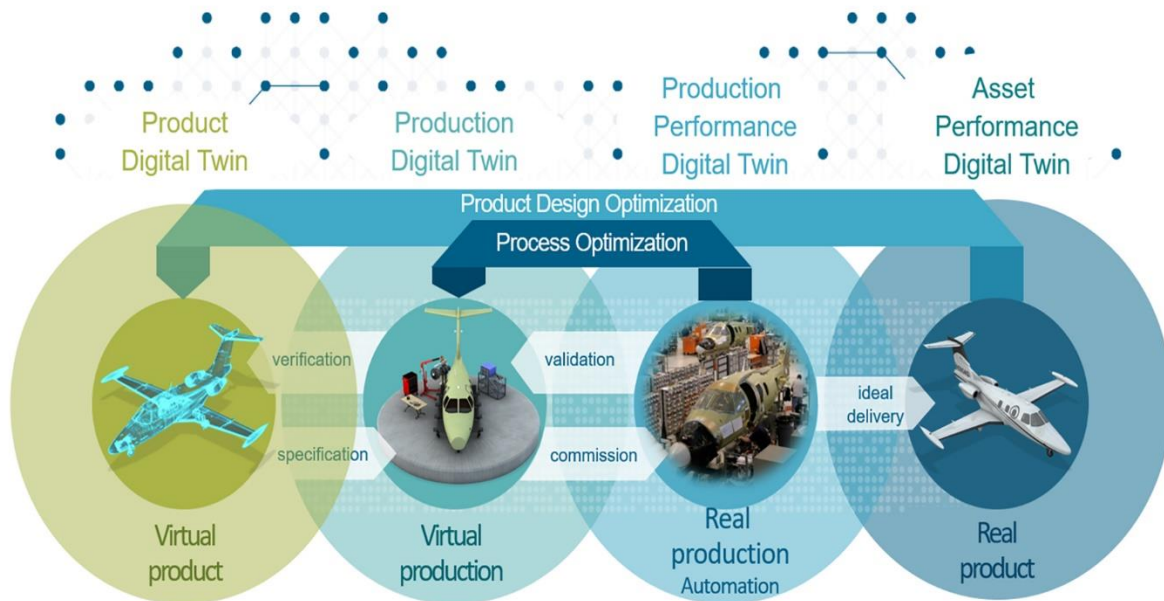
Product Digital Twin

Production Digital Twin

Production Performance Digital Twin

Asset Performance Digital Twin

Product Design Optimization

Process Optimization

verification

specification

validation

commission

ideal delivery

Virtual product

Virtual production

Real production Automation

Real product